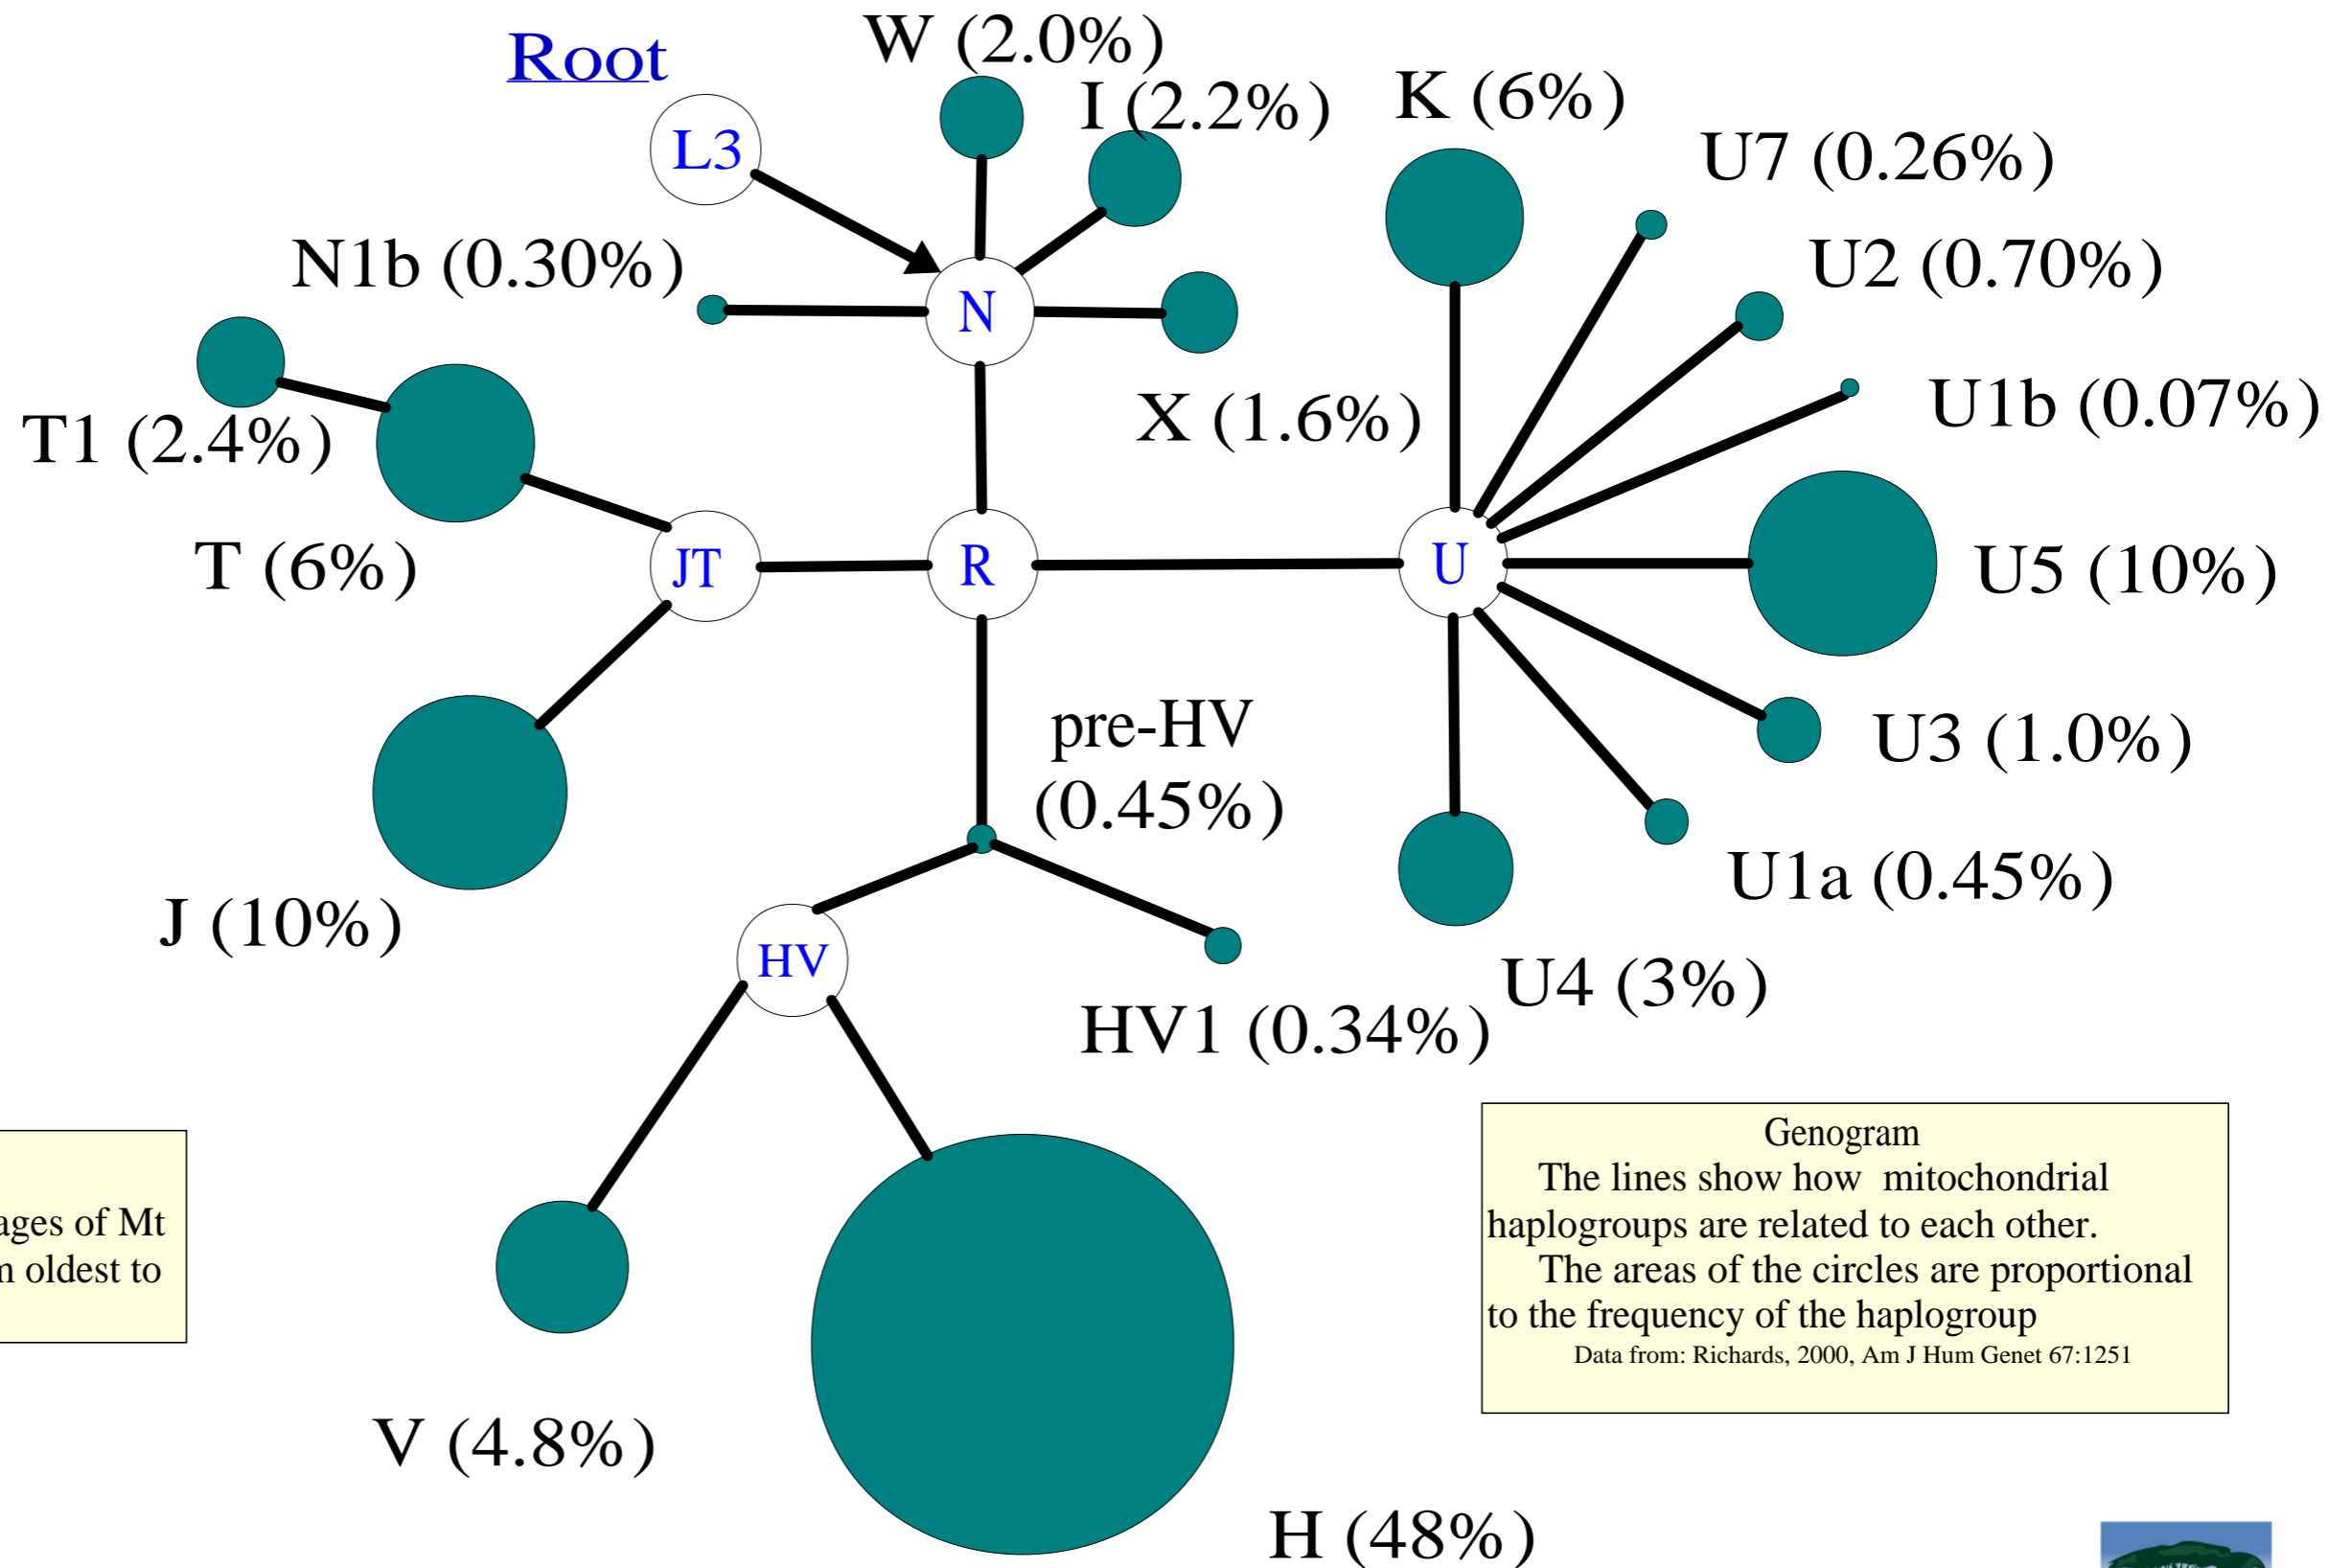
Root

L3

W (2.0%)

I (2.2%)

K (6%)

U7 (0.26%)

N1b (0.30%)

N

U2 (0.70%)

U1b (0.07%)

X (1.6%)

T1 (2.4%)

T (6%)

JT

R

U

U5 (10%)

pre-HV (0.45%)

U3 (1.0%)

U1a (0.45%)

J (10%)

HV

U4 (3%)

HV1 (0.34%)

ages of Mt
n oldest to

Genogram
The lines show how mitochondrial haplogroups are related to each other.
The areas of the circles are proportional to the frequency of the haplogroup
Data from: Richards, 2000, Am J Hum Genet 67:1251

V (4.8%)

H (48%)